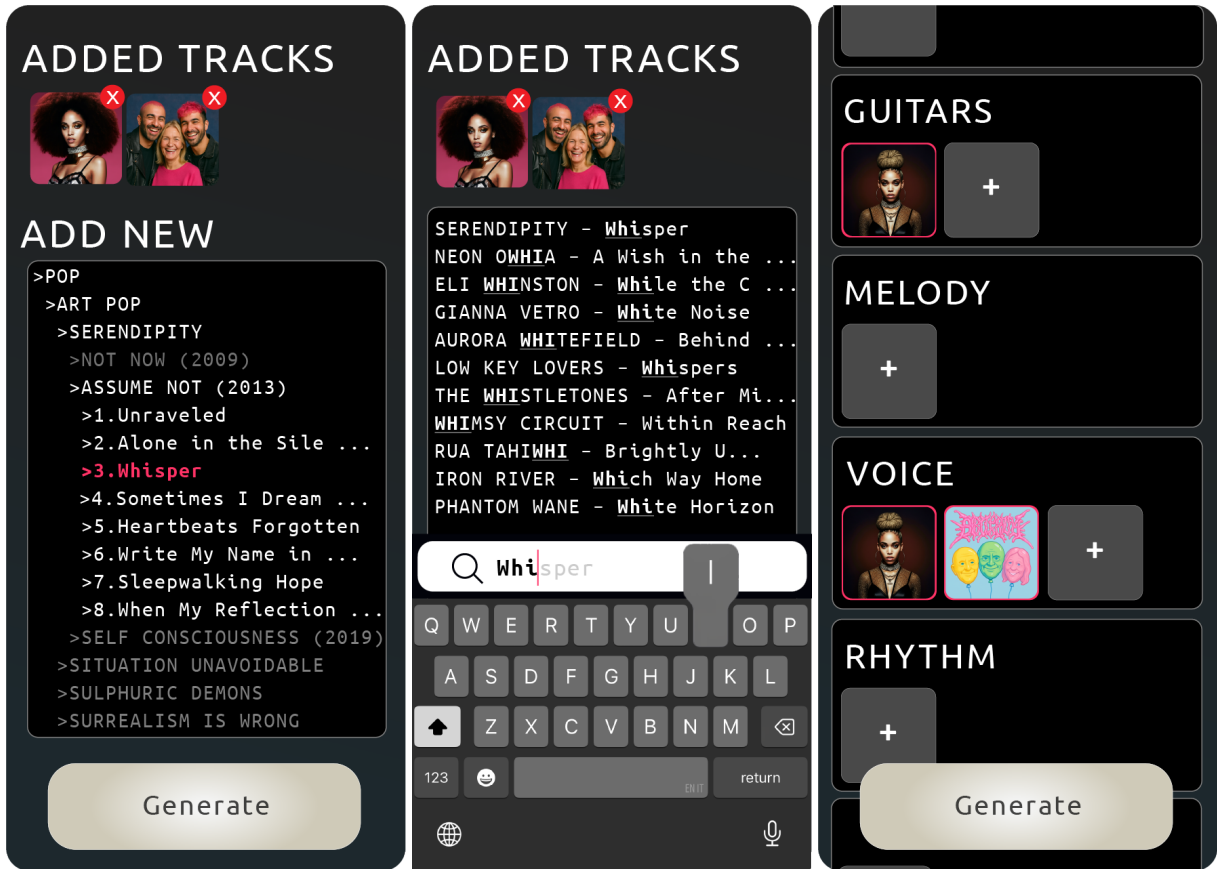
ADDED TRACKS

X X

ADD NEW

>POP
>ART POP
>SERENDIPITY
>NOT NOW (2009)
>ASSUME NOT (2013)
>1.Unraveled
>2.Alone in the Sile ...
>3.Whisper
>4.Sometimes I Dream ...
>5.Heartbeats Forgotten
>6.Write My Name in ...
>7.Sleepwalking Hope
>8.When My Reflection ...
>SELF CONSCIOUSNESS (2019)
>SITUATION UNAVOIDABLE
>SULPHURIC DEMONS
>SURREALISM IS WRONG

Generate

ADDED TRACKS

X X

SERENDIPITY - Whisper
NEON OWHIA - A Wish in the ...
ELI WHINSTON - While the C ...
GIANNA VETRO - White Noise
AURORA WHITEFIELD - Behind ...
LOW KEY LOVERS - Whispers
THE WHISTLETONES - After Mi...
WHIMSY CIRCUIT - Within Reach
RUA TAHIWHI - Brightly U...
IRON RIVER - Which Way Home
PHANTOM WANE - White Horizon

Whisper

Q W E R T Y U I O P
A S D F G H J K L
Z X C V B N M
123 EN IT return

GUITARS
+

MELODY
+

VOICE
+

RHYTHM
+

Generate